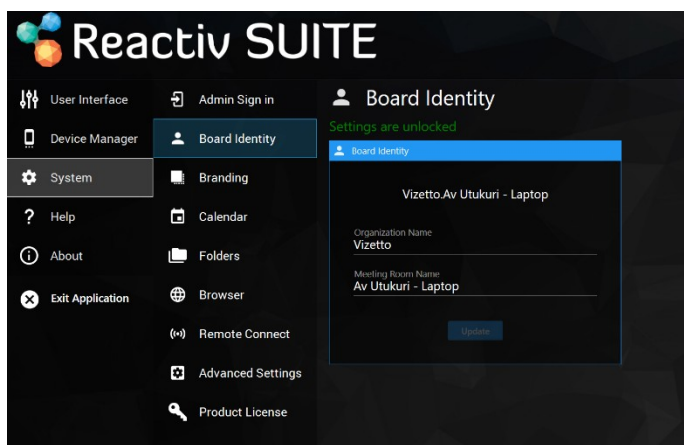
Reactiv SUITE

User Interface

Device Manager

System

Help

About

Exit Application

Admin Sign in

Board Identity

Branding

Calendar

Folders

Browser

Remote Connect

Advanced Settings

Product License

Board Identity

Settings are unlocked

Board Identity

Vizetto.Av Utukuri - Laptop

Organization Name
Vizetto

Meeting Room Name
Av Utukuri - Laptop

Update